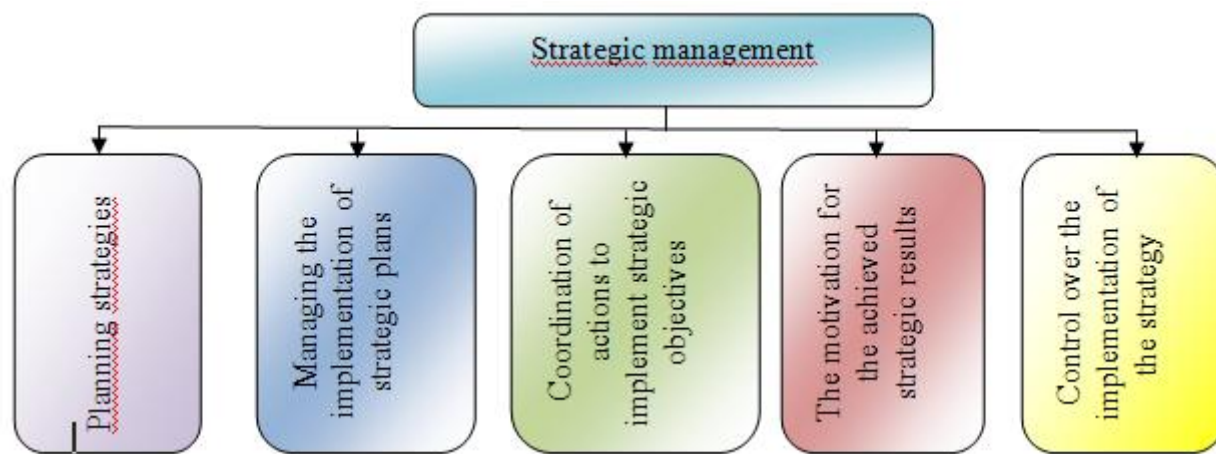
Strategic management

Planning strategies

Managing the implementation of strategic plans

Coordination of actions to implement strategic objectives

The motivation for the achieved strategic results

Control over the implementation of the strategy